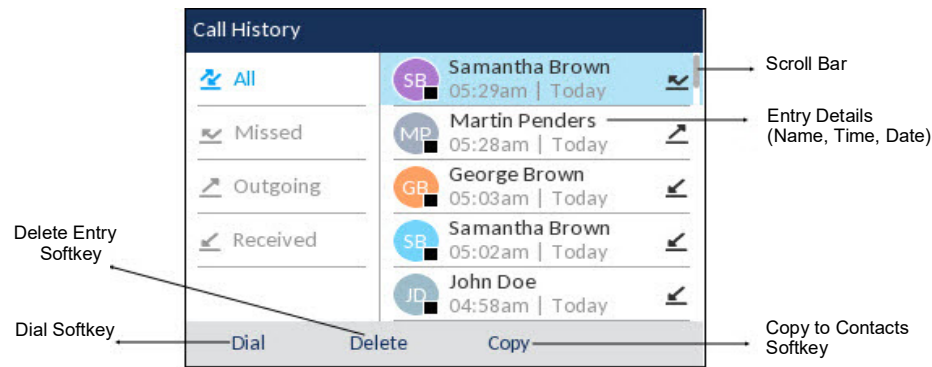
Call History

All

Missed

Outgoing

Received

SB Samantha Brown 05:29am | Today

MP Martin Penders 05:28am | Today

GB George Brown 05:03am | Today

SB Samantha Brown 05:02am | Today

JD John Doe 04:58am | Today

Dial Delete Copy

Scroll Bar

Entry Details (Name, Time, Date)

Delete Entry Softkey

Dial Softkey

Copy to Contacts Softkey